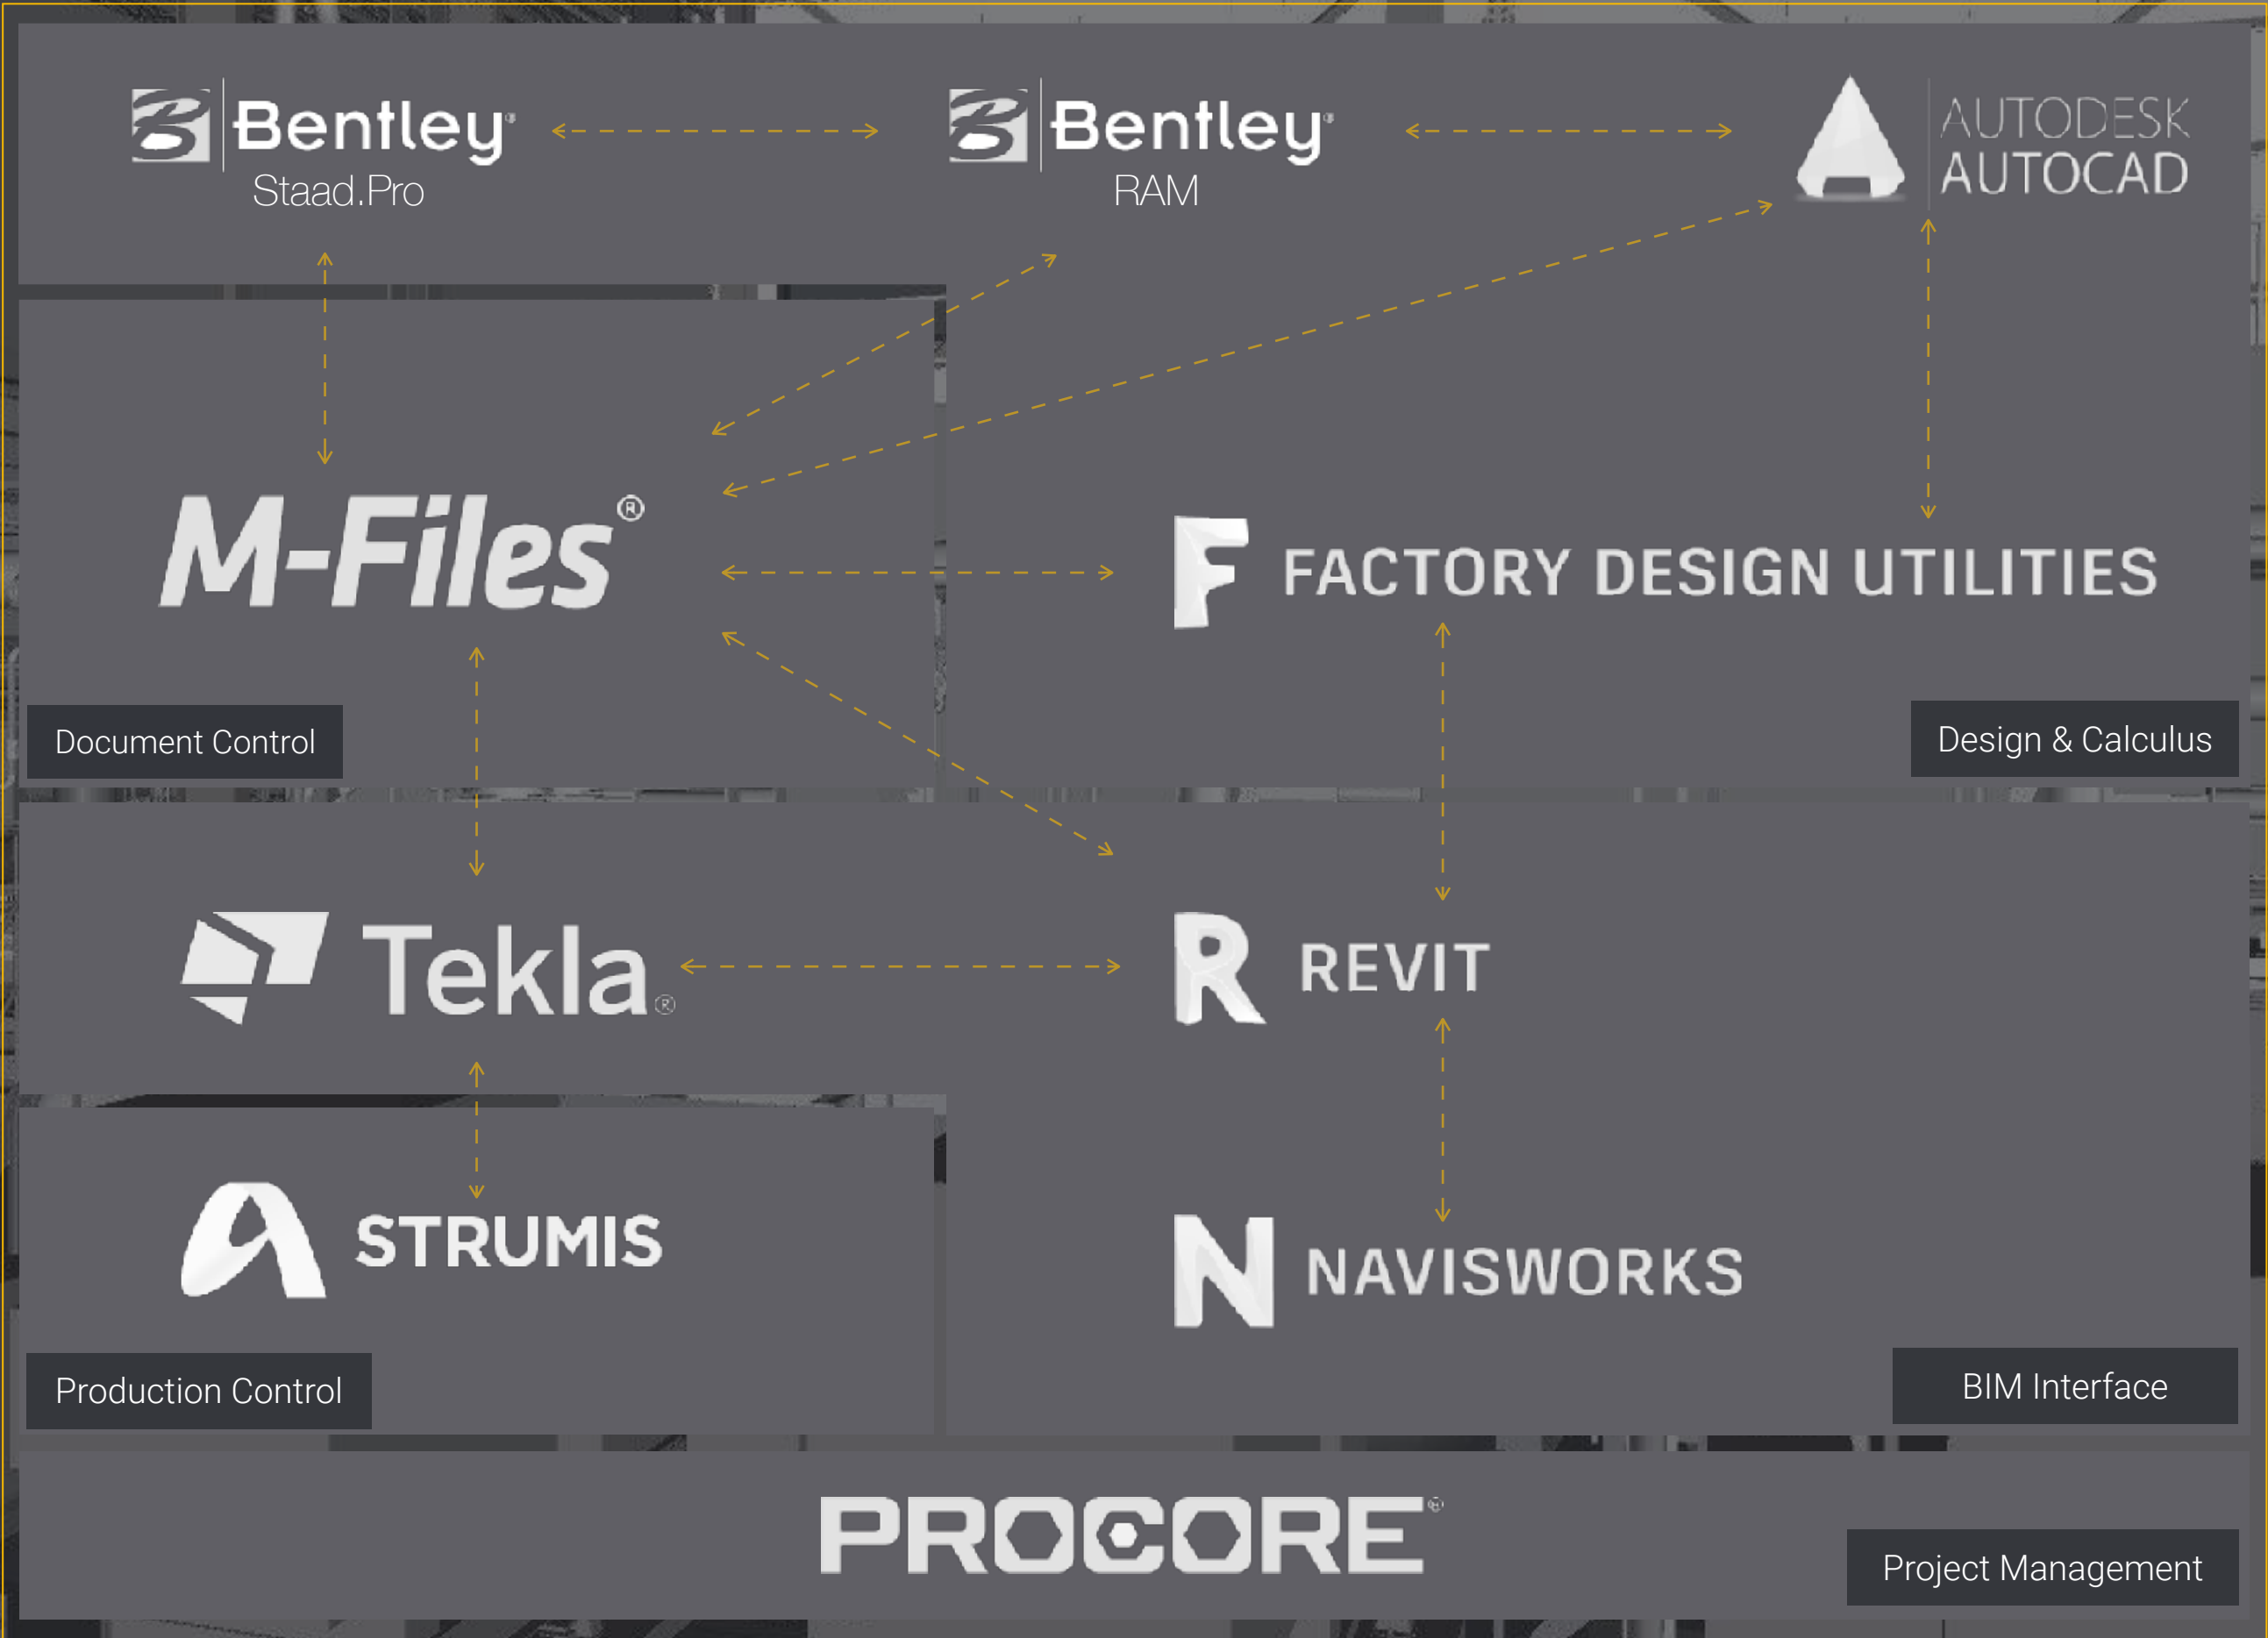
Bentley
Staad.Pro

Bentley
RAM

AUTODESK
AUTOCAD

M-Files®

FACTORY DESIGN UTILITIES

Document Control

Design & Calculus

Tekla®

REVIT

STRUMIS

NAVISWORKS

Production Control

BIM Interface

PROCORE®

Project Management